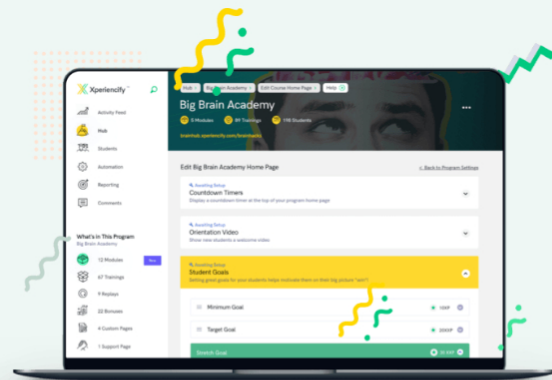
Xperiencify

Activity Feed
Hub
Students
Automation
Reporting
Comments

What's In This Program
Big Brain Academy

12 Modules
67 Trainings
9 Replays
22 Bonuses
4 Custom Pages
1 Support Page

Hub > Big Brain Academy > Edit Course Home Page > Help

Big Brain Academy

5 Modules 91 Trainings 116 Students

brainhub.xperiencify.com/brainacad

Edit Big Brain Academy Home Page

< Back to Program Settings

Awaiting Setup
Countdown Timers
Display a countdown timer at the top of your program home page

Awaiting Setup
Orientation Video
Show new students a welcome video

Awaiting Setup
Student Goals
Setting great goals for your students helps motivate them on their big picture "win"!

Minimum Goal
100XP

Target Goal
500XP

Stretch Goal
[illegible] XP